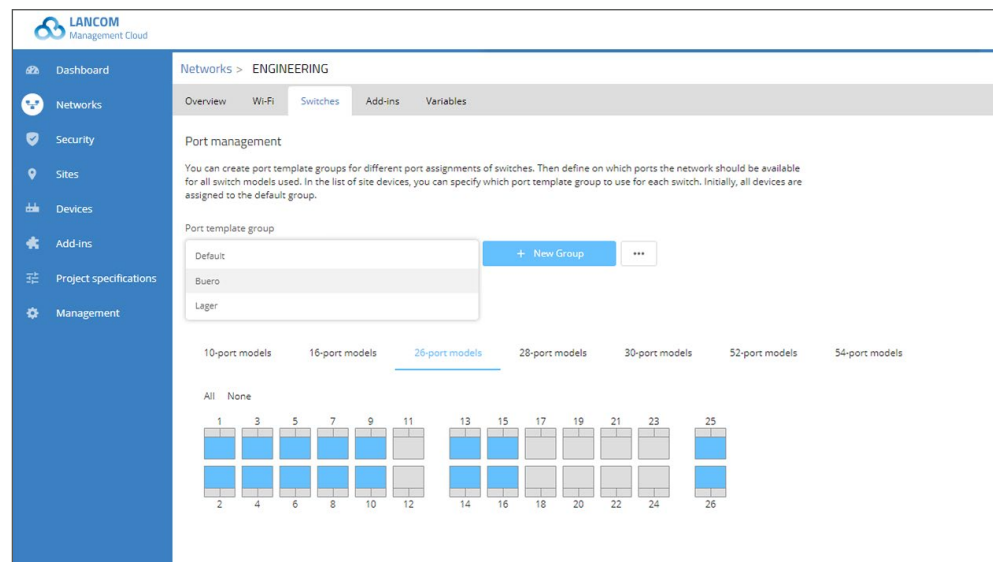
LANCOM
Management Cloud

Dashboard
Networks
Security
Sites
Devices
Add-ins
Project specifications
Management

Networks > ENGINEERING

Overview Wi-Fi Switches Add-ins Variables

Port management

You can create port template groups for different port assignments of switches. Then define on which ports the network should be available for all switch models used. In the list of site devices, you can specify which port template group to use for each switch. Initially, all devices are assigned to the default group.

Port template group

Default
Buero
Lager

+ New Group
•••

10-port models 16-port models 26-port models 28-port models 30-port models 52-port models 54-port models

All None

1 3 5 7 9 11 13 15 17 19 21 23 25

2 4 6 8 10 12 14 16 18 20 22 24 26